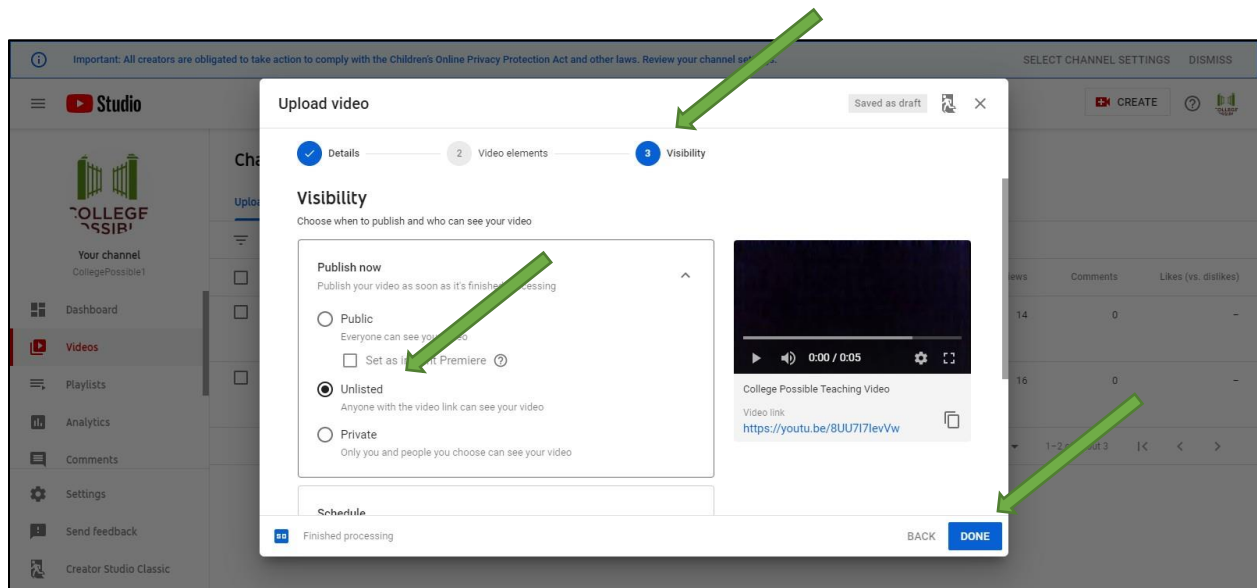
Important: All creators are obligated to take action to comply with the Children's Online Privacy Protection Act and other laws. Review your channel se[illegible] SELECT CHANNEL SETTINGS DISMISS

Studio

CREATE

COLLEGE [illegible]SSIBL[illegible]

Your channel
CollegePossible1

Dashboard
Videos
Playlists
Analytics
Comments
Settings
Send feedback
Creator Studio Classic

Cha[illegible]
Uploa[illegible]

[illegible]iews Comments Likes (vs. dislikes)
14 0 –
16 0 –
1–2 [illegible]out 3

Upload video
Saved as draft

Details 2 Video elements 3 Visibility

Visibility
Choose when to publish and who can see your video

Publish now
Publish your video as soon as it's finishe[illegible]ocessing

Public
Everyone can see you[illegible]eo

Set as in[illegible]t Premiere

Unlisted
Anyone with the video link can see your video

Private
Only you and people you choose can see your video

Schedule

0:00 / 0:05

College Possible Teaching Video
Video link
https://youtu.be/8UU7I7levVw

Finished processing
BACK DONE